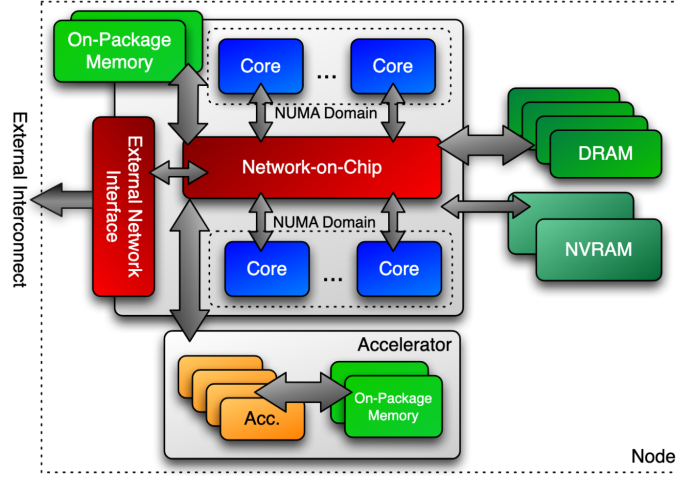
On-Package Memory

Core

...

Core

NUMA Domain

External Interconnect

External Network Interface

Network-on-Chip

DRAM

NUMA Domain

NVRAM

Core

...

Core

Accelerator

Acc.

On-Package Memory

Node